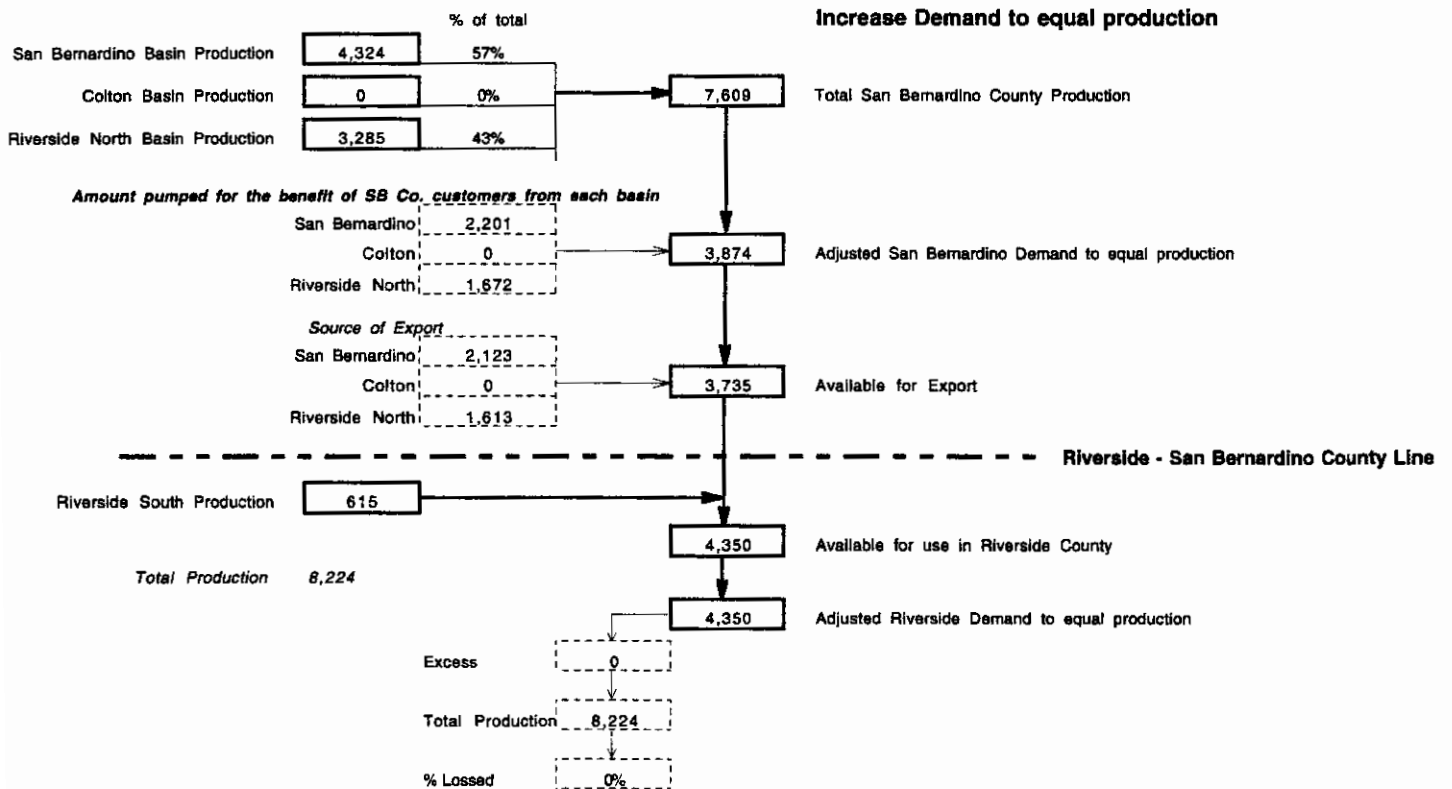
% of total

Increase Demand to equal production

San Bernardino Basin Production 4,324 57%

Colton Basin Production 0 0%

Riverside North Basin Production 3,285 43%

7,609 Total San Bernardino County Production

*Amount pumped for the benefit of SB Co. customers from each basin*

San Bernardino 2,201

Colton 0

Riverside North 1,672

3,874 Adjusted San Bernardino Demand to equal production

*Source of Export*

San Bernardino 2,123

Colton 0

Riverside North 1,613

3,735 Available for Export

Riverside - San Bernardino County Line

Riverside South Production 615

4,350 Available for use in Riverside County

*Total Production 8,224*

4,350 Adjusted Riverside Demand to equal production

Excess 0

Total Production 8,224

% Lossed 0%